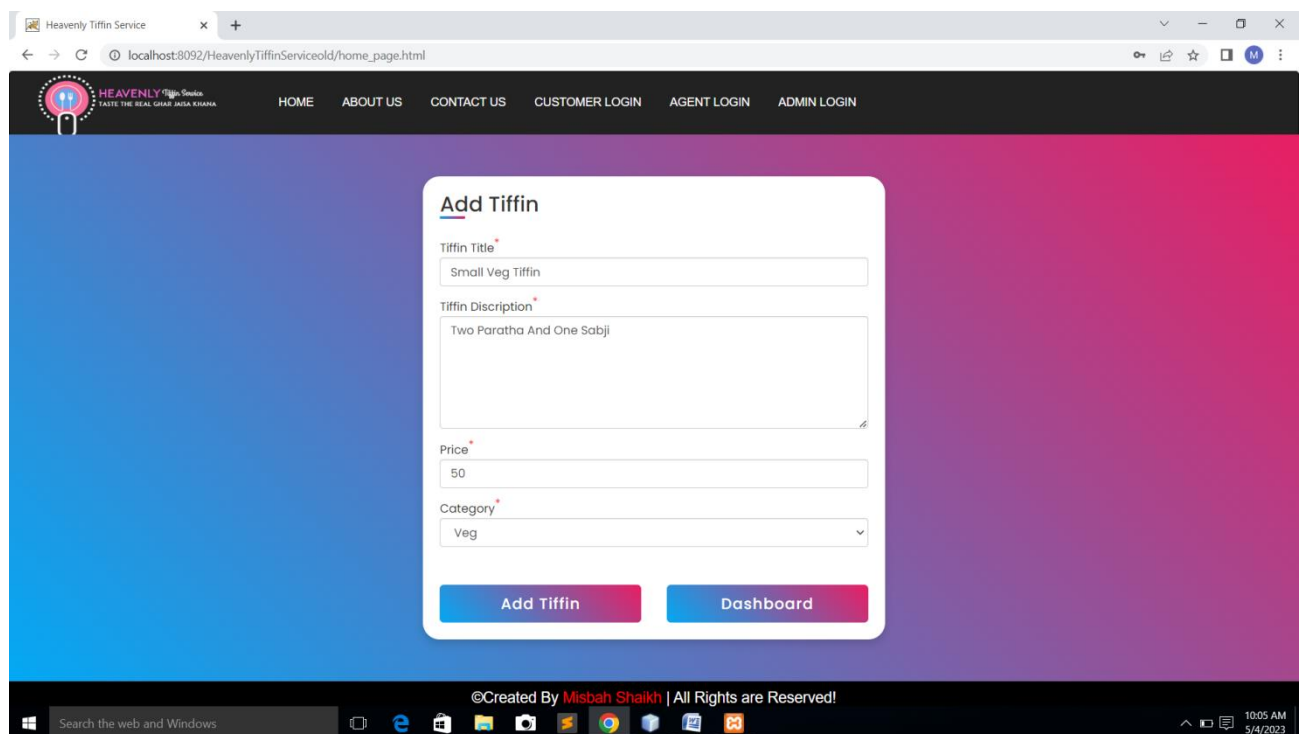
Heavenly Tiffin Service

localhost:8092/HeavenlyTiffinServiceold/home_page.html

M

HEAVENLY Tiffin Service
TASTE THE REAL GHAR JAISA KHANA

HOME ABOUT US CONTACT US CUSTOMER LOGIN AGENT LOGIN ADMIN LOGIN

Add Tiffin

Tiffin Title*

Small Veg Tiffin

Tiffin Discription*

Two Paratha And One Sabji

Price*

50

Category*

Veg

Add Tiffin

Dashboard

©Created By Misbah Shaikh | All Rights are Reserved!

Search the web and Windows

10:05 AM
5/4/2023